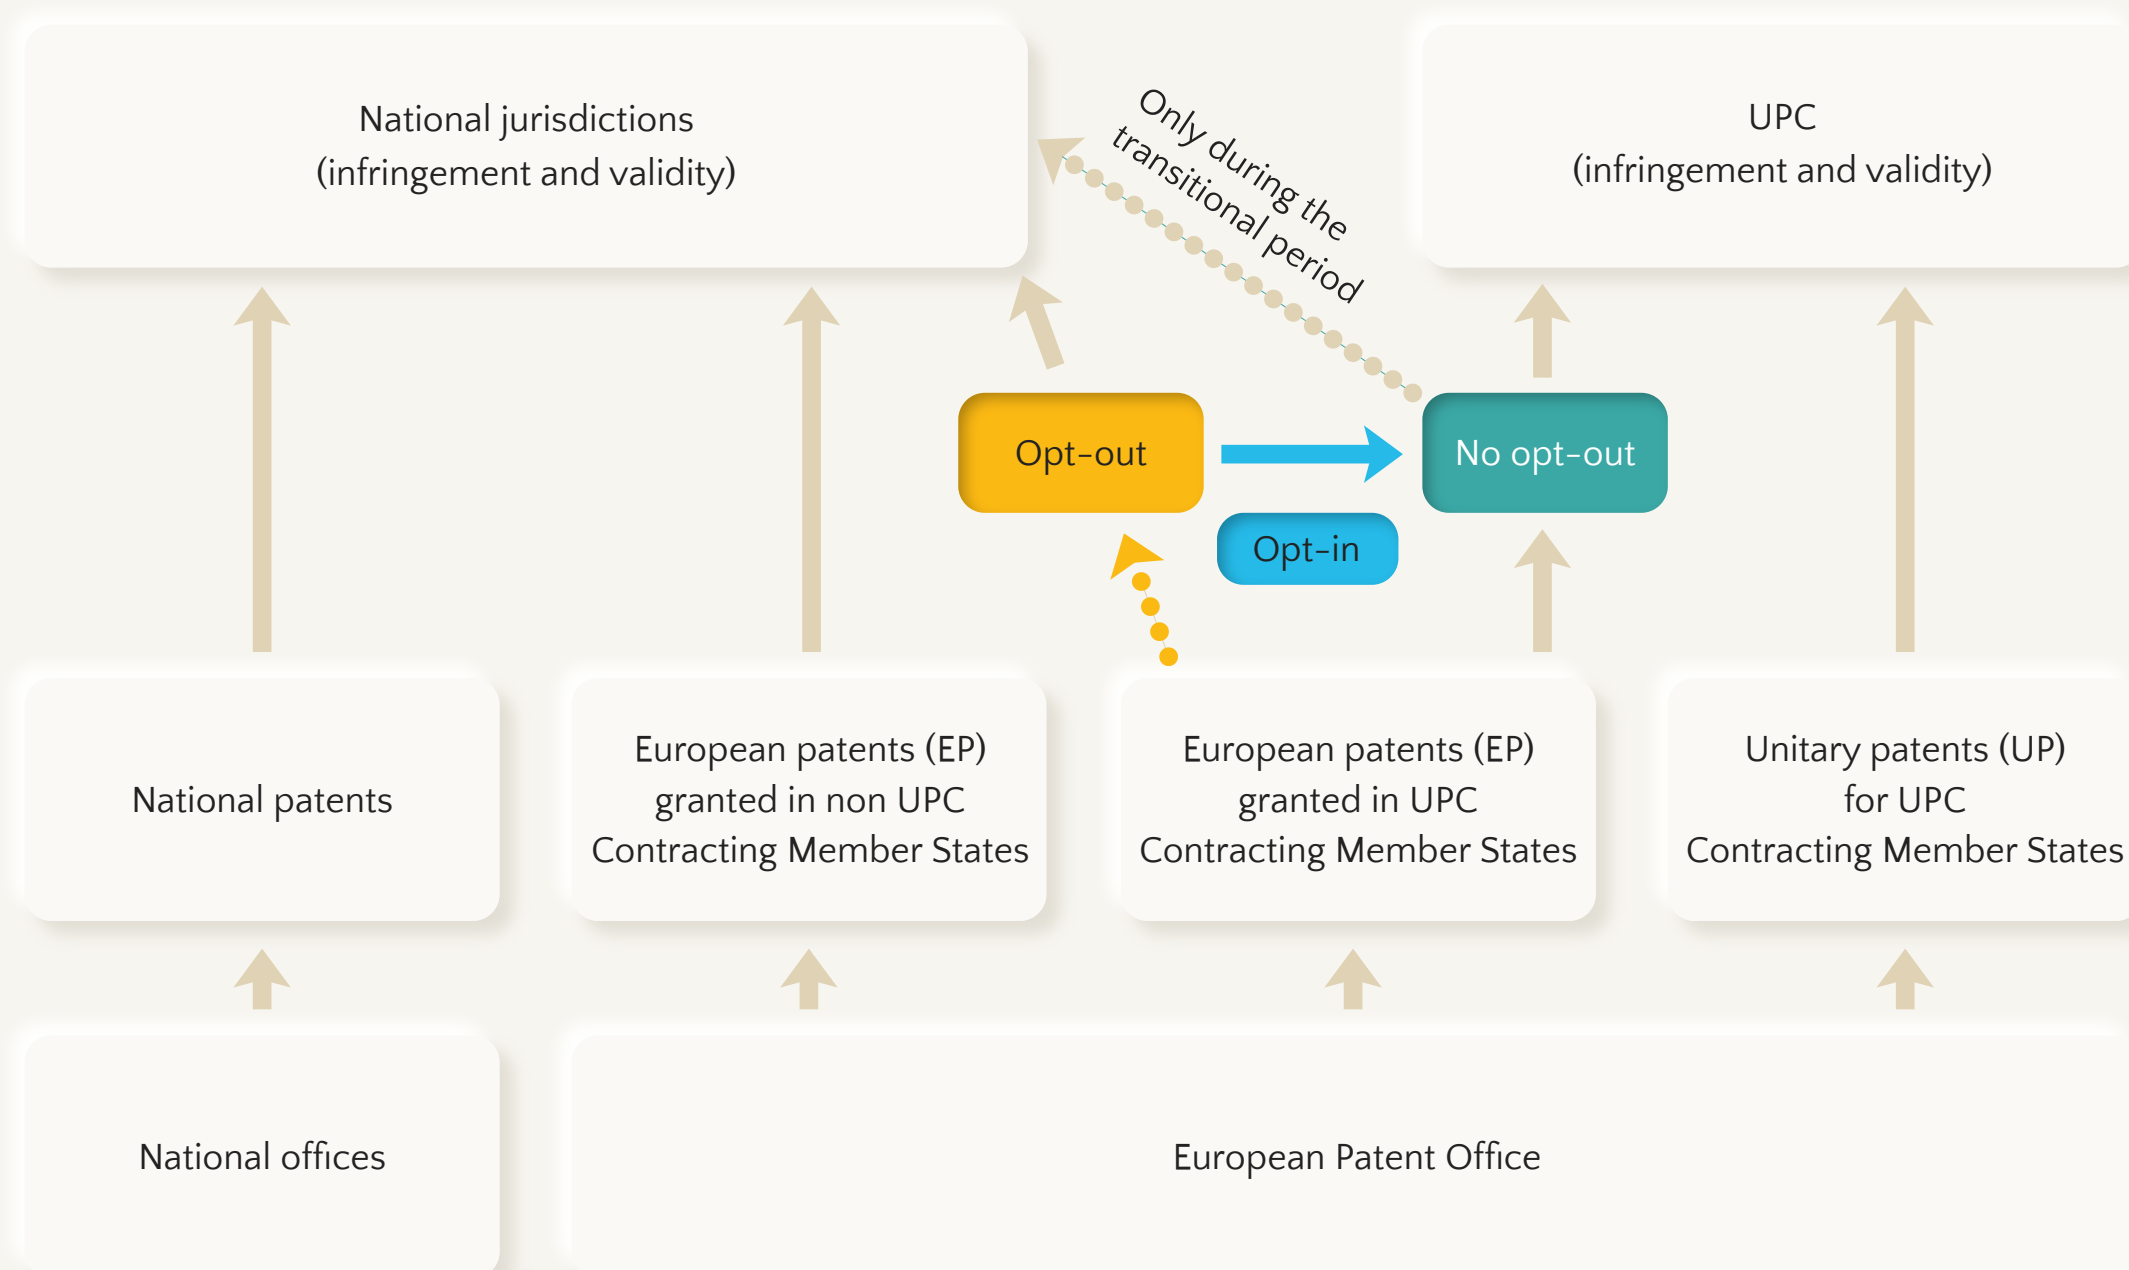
National jurisdictions
(infringement and validity)

Only during the transitional period

UPC
(infringement and validity)

Opt-out

No opt-out

Opt-in

National patents

European patents (EP) granted in non UPC Contracting Member States

European patents (EP) granted in UPC Contracting Member States

Unitary patents (UP) for UPC Contracting Member States

National offices

European Patent Office